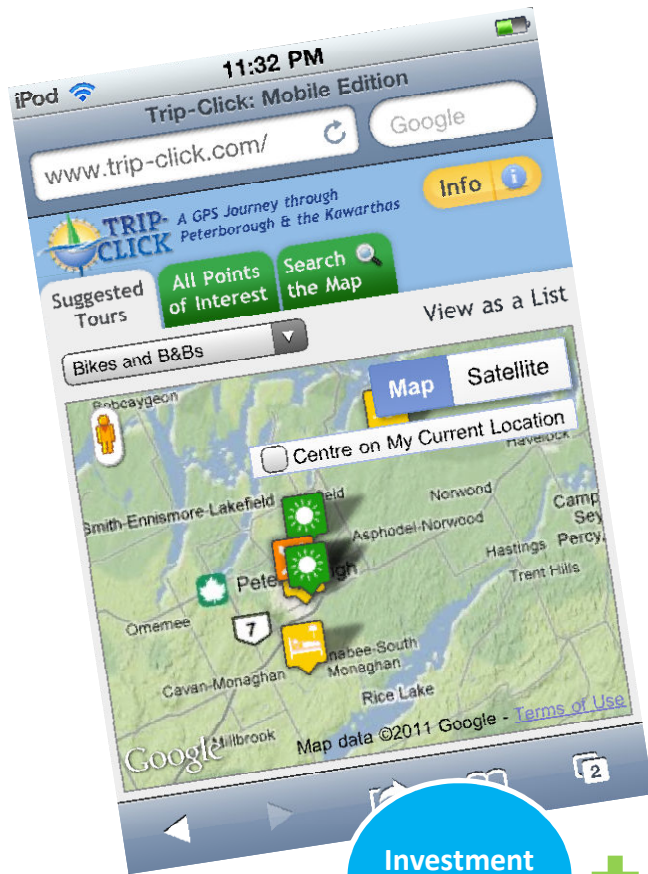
iPod
11:32 PM
Trip-Click: Mobile Edition
www.trip-click.com/
Google
Info
TRIP-CLICK A GPS Journey through Peterborough & the Kawarthas
Suggested Tours
All Points of Interest
Search the Map
View as a List
Bikes and B&Bs
Map
Satellite
Bobcaygeon
Centre on My Current Location
Havelock
Smith-Ennismore-Lakefield
Lakefield
Norwood
Asphodel-Norwood
Campbellford
Seymour
Hastings
Percy
Trent Hills
Peterborough
Omemee
7
Otonabee-South Monaghan
Cavan-Monaghan
Rice Lake
Millbrook
Google
Map data ©2011 Google - Terms of Use
2
Investment